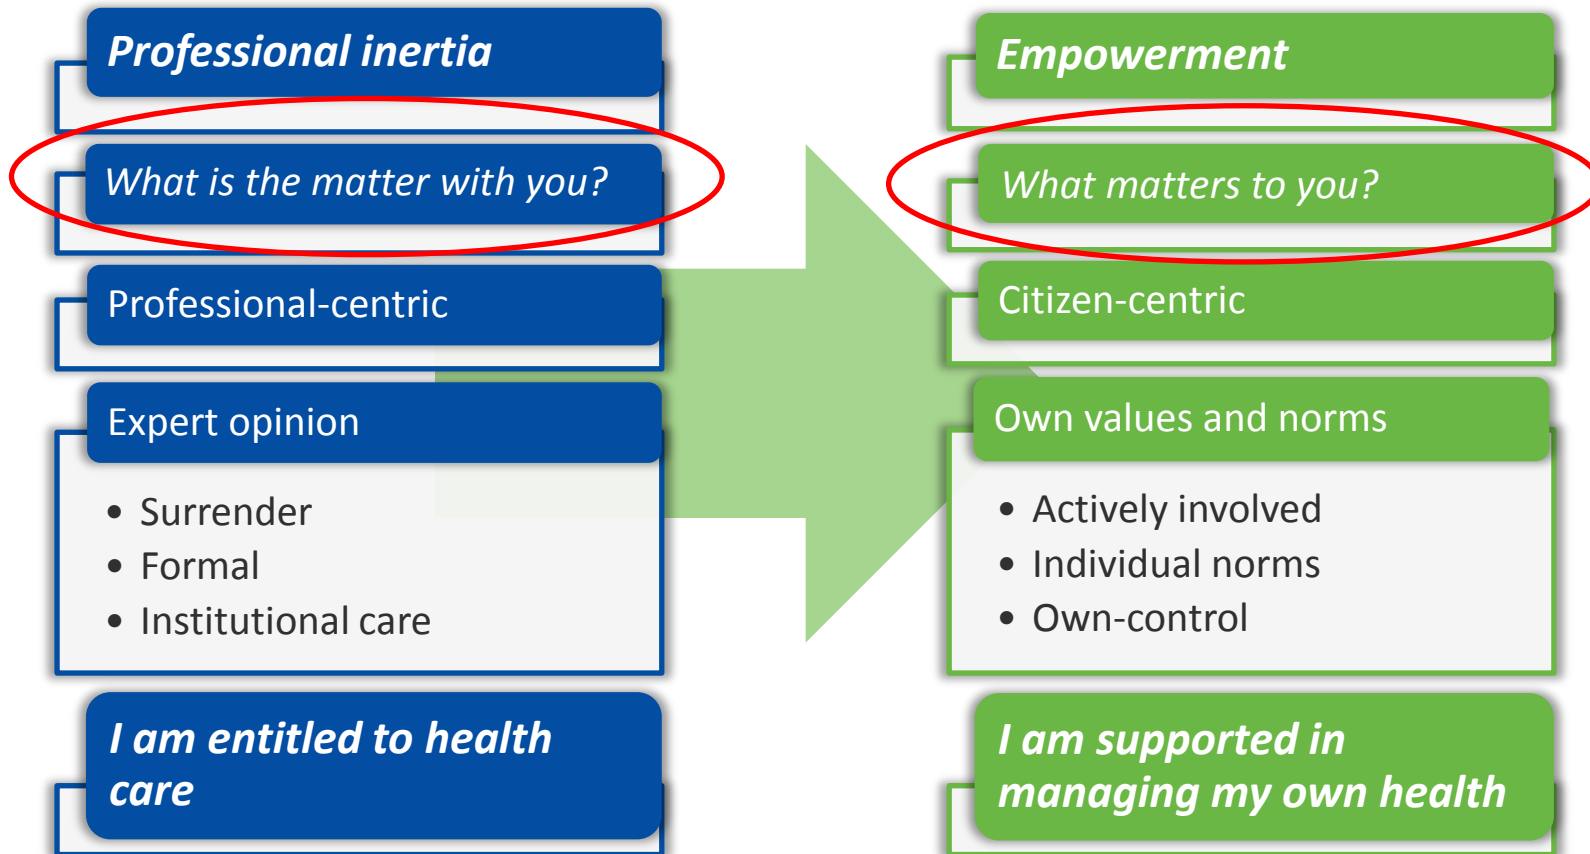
Professional inertia

What is the matter with you?

Professional-centric

Expert opinion

- Surrender
- Formal
- Institutional care

I am entitled to health care

Empowerment

What matters to you?

Citizen-centric

Own values and norms

- Actively involved
- Individual norms
- Own-control

I am supported in managing my own health